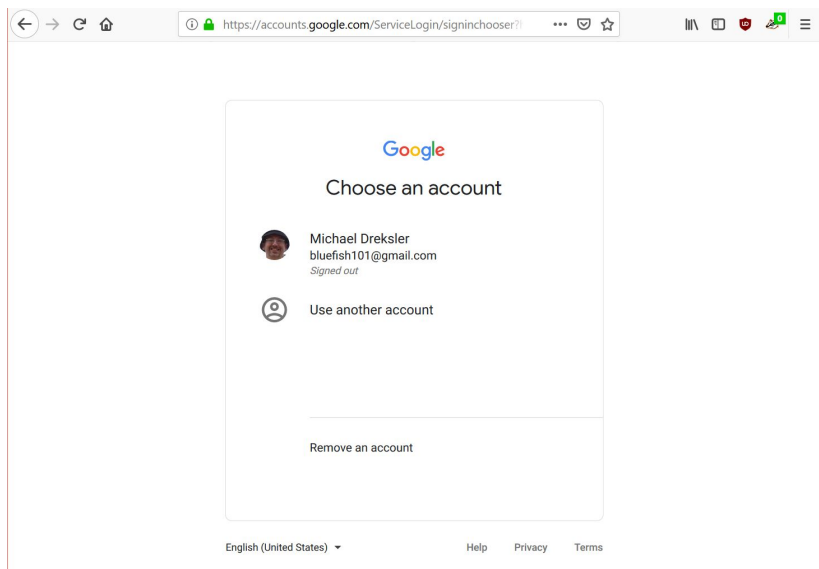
https://accounts.google.com/ServiceLogin/signinchooser?

0

Google

Choose an account

Michael Dreksler
bluefish101@gmail.com
Signed out

Use another account

Remove an account

English (United States)

Help Privacy Terms